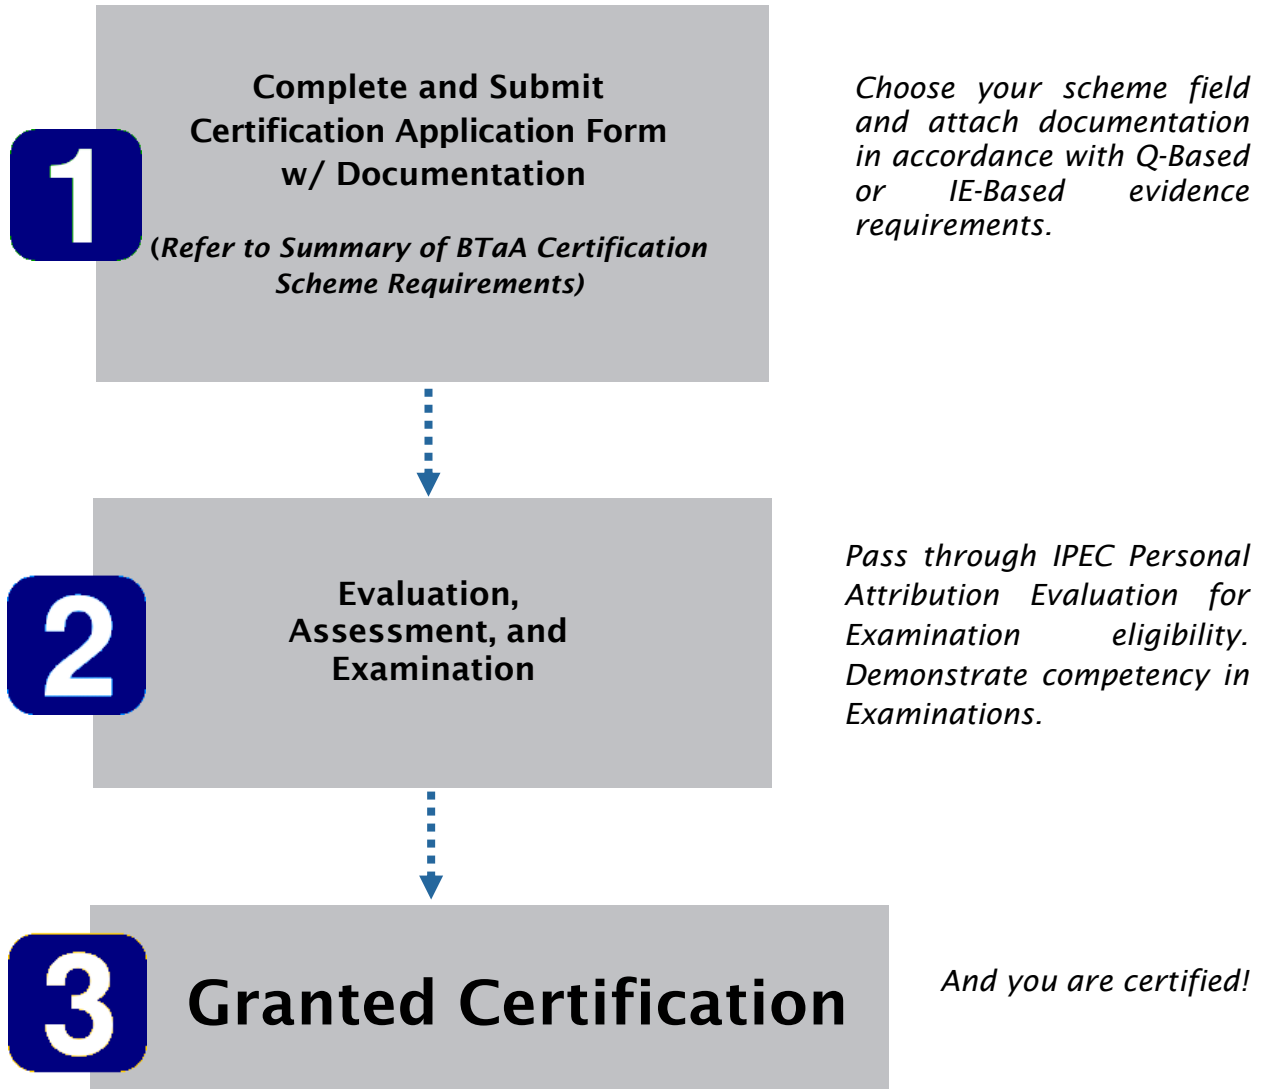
1

Complete and Submit Certification Application Form w/ Documentation

(Refer to Summary of BTaA Certification Scheme Requirements)

Choose your scheme field and attach documentation in accordance with Q-Based or IE-Based evidence requirements.

2

Evaluation, Assessment, and Examination

Pass through IPEC Personal Attribution Evaluation for Examination eligibility. Demonstrate competency in Examinations.

3

Granted Certification

And you are certified!